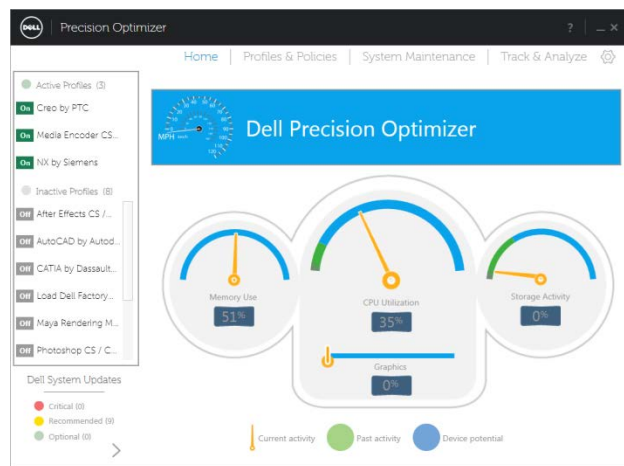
DELL Precision Optimizer

? _ ×

Home | Profiles & Policies | System Maintenance | Track & Analyze

Active Profiles (3)
On Creo by PTC
On Media Encoder CS...
On NX by Siemens

Inactive Profiles (8)
Off After Effects CS /...
Off AutoCAD by Autod...
Off CATIA by Dassault...
Off Load Dell Factory...
Off Maya Rendering M...
Off Photoshop CS / C...

Dell System Updates
Critical (0)
Recommended (9)
Optional (0)

MPH

Dell Precision Optimizer

Memory Use
51%

CPU Utilization
35%

Storage Activity
0%

Graphics
0%

Current activity
Past activity
Device potential